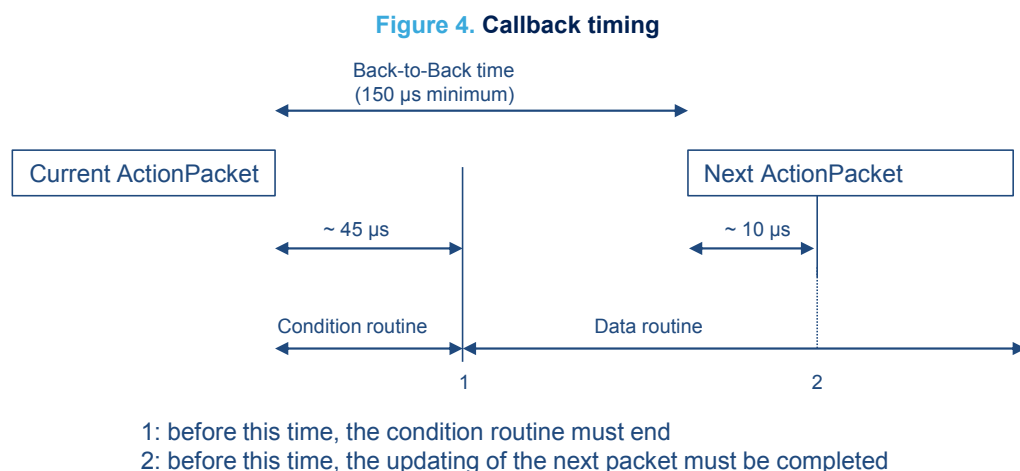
Figure 4. Callback timing

Back-to-Back time
(150 µs minimum)

Current ActionPacket

Next ActionPacket

~ 45 µs

~ 10 µs

Condition routine

Data routine

1

2

1: before this time, the condition routine must end
2: before this time, the updating of the next packet must be completed